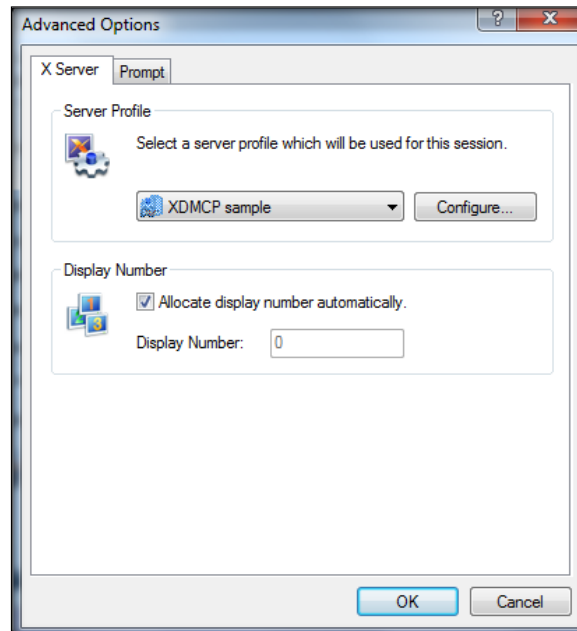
Advanced Options

?

X

X Server

Prompt

Server Profile

Select a server profile which will be used for this session.

XDMCP sample

Configure...

Display Number

Allocate display number automatically.

Display Number:

0

OK

Cancel